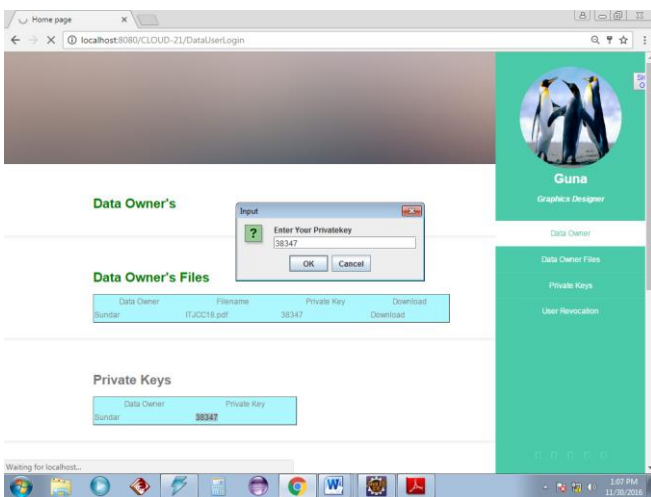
Home page

localhost:8080/CLOUD-21/DataUserLogin

Guna

Graphics Designer

Data Owner

Data Owner Files

Private Keys

User Revocation

Data Owner's

Input

Enter Your Privatekey

38347

OK Cancel

Data Owner's Files

| Data Owner | Filename | Private Key | Download |
|---|---|---|---|
| Sundar | ITJCC18.pdf | 38347 | Download |

Private Keys

| Data Owner | Private Key |
|---|---|
| Sundar | 38347 |

Waiting for localhost...

1:07 PM
11/30/2016